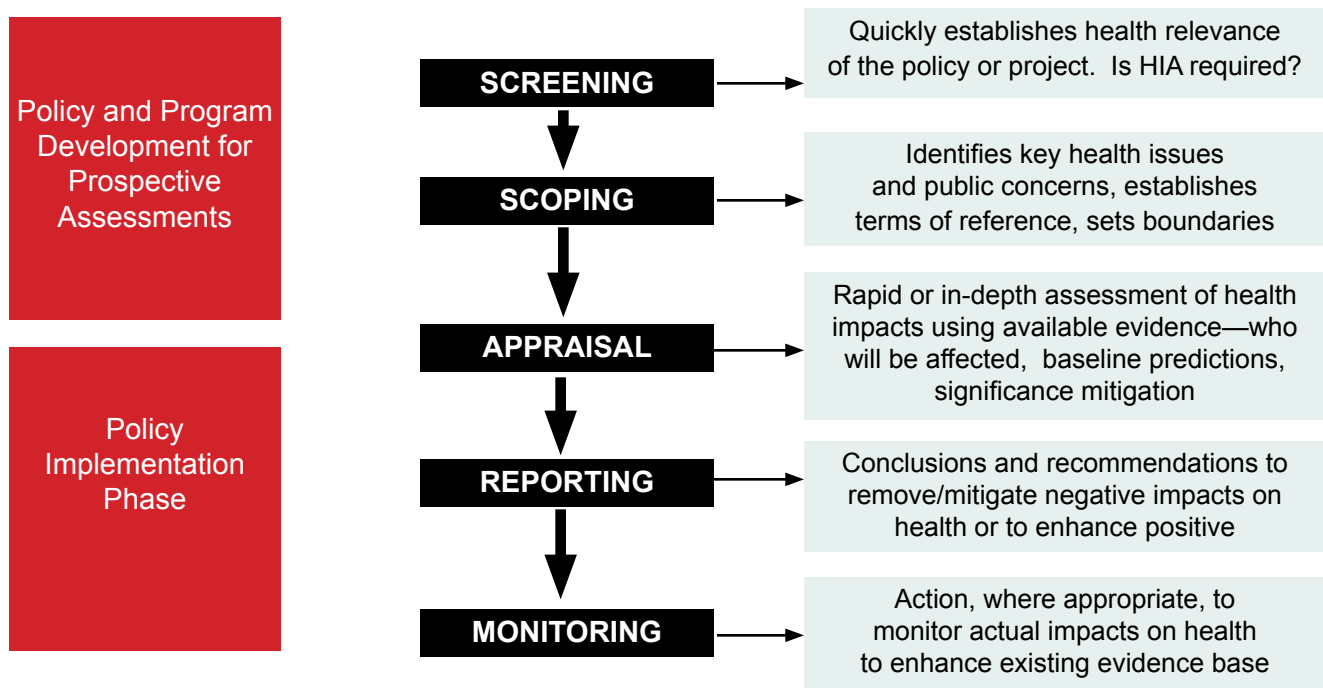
Policy and Program Development for Prospective Assessments

Policy Implementation Phase

SCREENING

Quickly establishes health relevance of the policy or project. Is HIA required?

SCOPING

Identifies key health issues and public concerns, establishes terms of reference, sets boundaries

APPRAISAL

Rapid or in-depth assessment of health impacts using available evidence—who will be affected, baseline predictions, significance mitigation

REPORTING

Conclusions and recommendations to remove/mitigate negative impacts on health or to enhance positive

MONITORING

Action, where appropriate, to monitor actual impacts on health to enhance existing evidence base